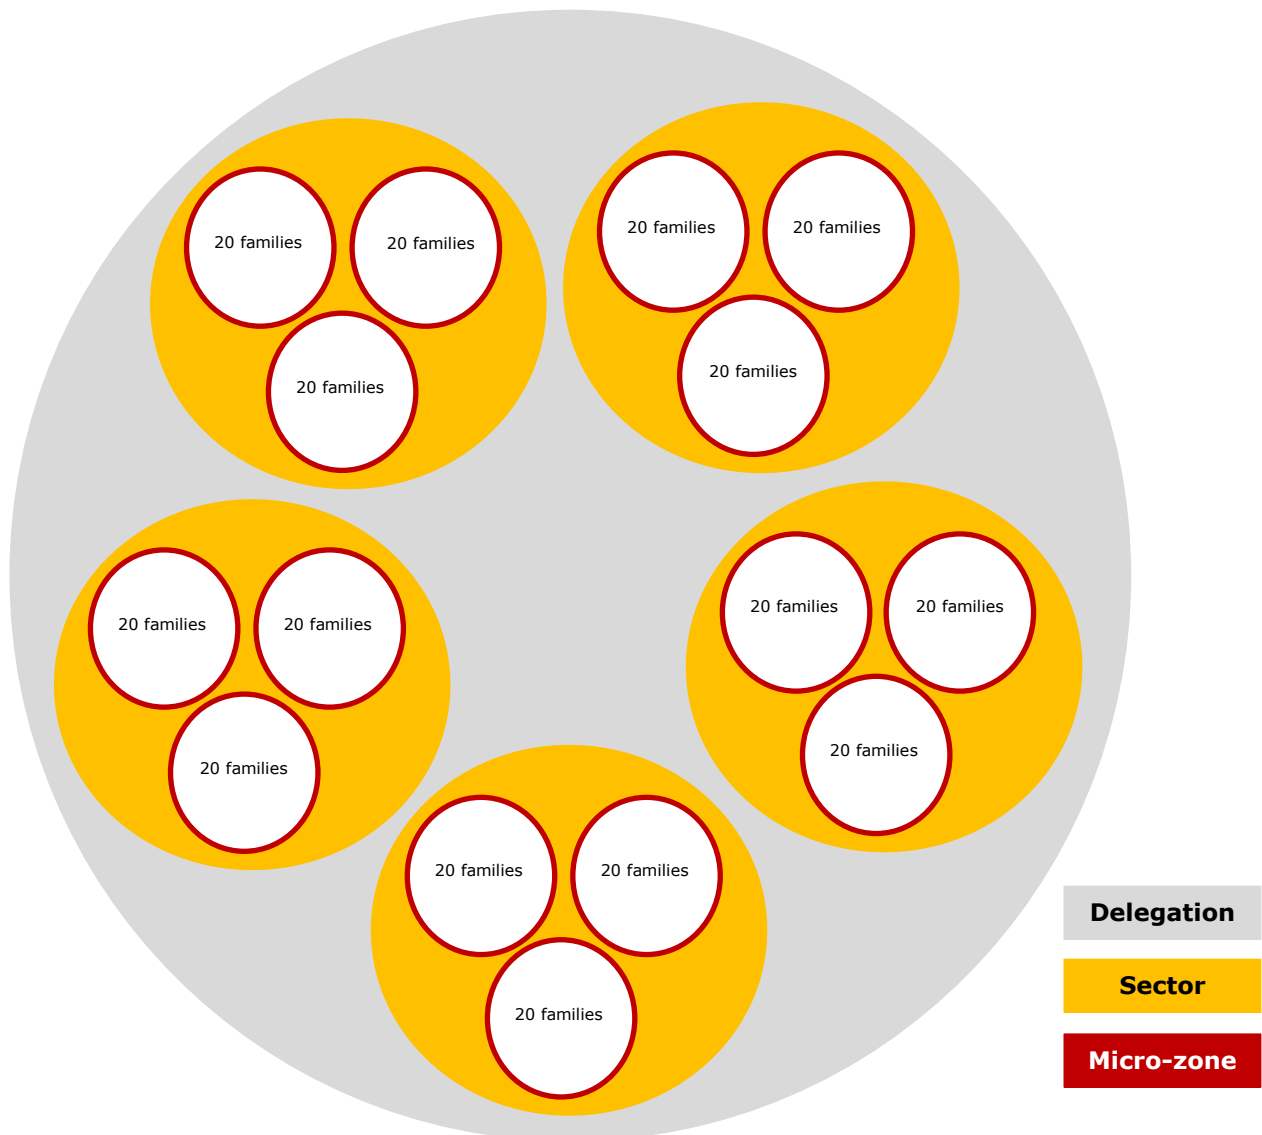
20 families
20 families
20 families

20 families
20 families
20 families

20 families
20 families
20 families

20 families
20 families
20 families

20 families
20 families
20 families

Delegation
Sector
Micro-zone